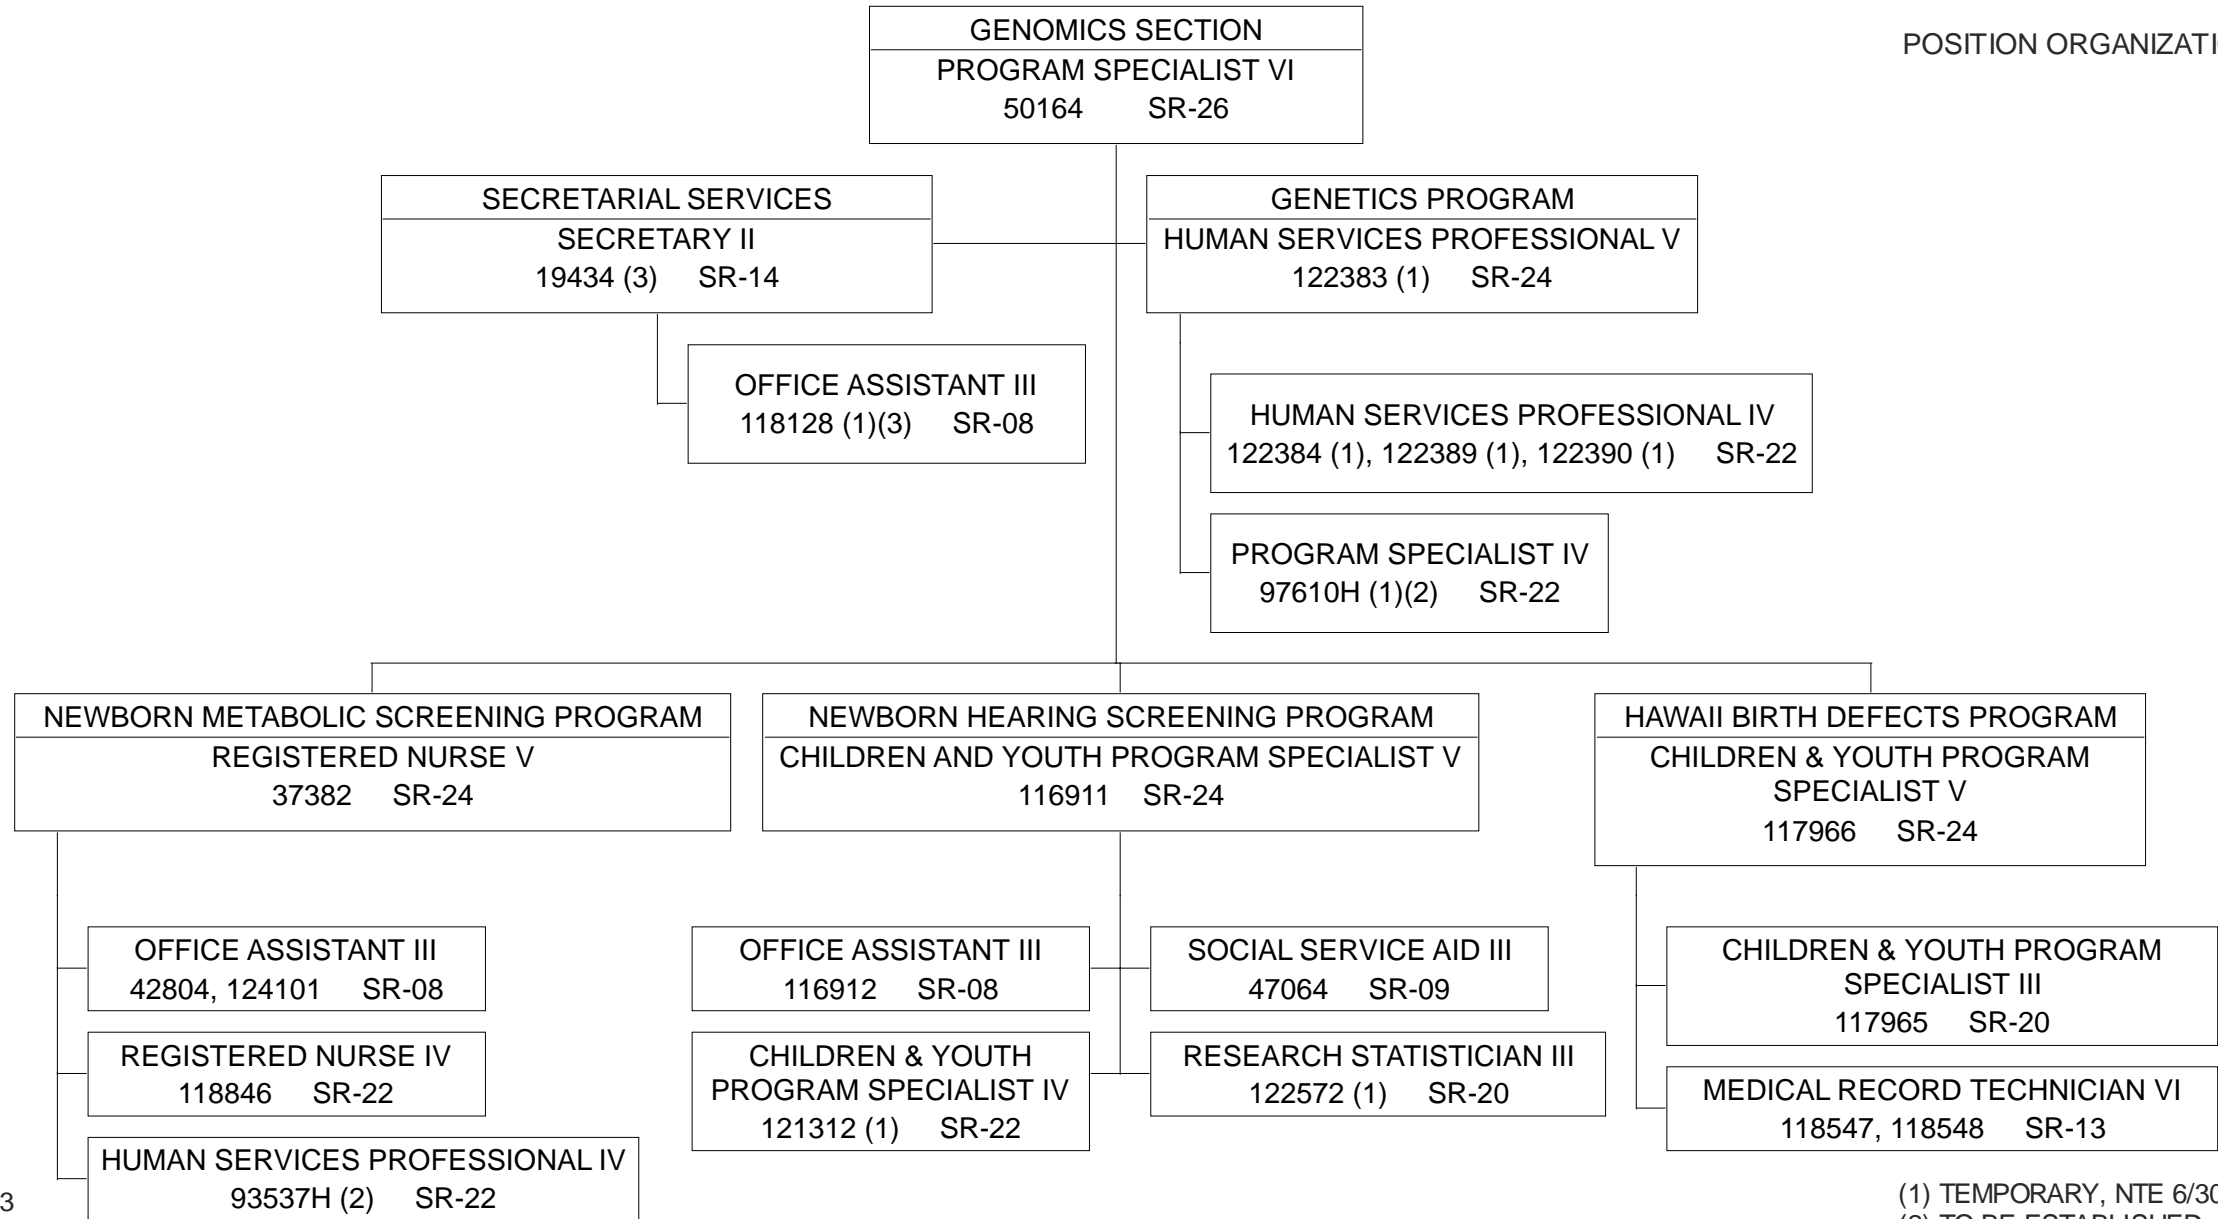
POSITION ORGANIZATI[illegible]

GENOMICS SECTION
PROGRAM SPECIALIST VI
50164 SR-26

SECRETARIAL SERVICES
SECRETARY II
19434 (3) SR-14

OFFICE ASSISTANT III
118128 (1)(3) SR-08

GENETICS PROGRAM
HUMAN SERVICES PROFESSIONAL V
122383 (1) SR-24

HUMAN SERVICES PROFESSIONAL IV
122384 (1), 122389 (1), 122390 (1) SR-22

PROGRAM SPECIALIST IV
97610H (1)(2) SR-22

NEWBORN METABOLIC SCREENING PROGRAM
REGISTERED NURSE V
37382 SR-24

OFFICE ASSISTANT III
42804, 124101 SR-08

REGISTERED NURSE IV
118846 SR-22

HUMAN SERVICES PROFESSIONAL IV
93537H (2) SR-22

NEWBORN HEARING SCREENING PROGRAM
CHILDREN AND YOUTH PROGRAM SPECIALIST V
116911 SR-24

OFFICE ASSISTANT III
116912 SR-08

CHILDREN & YOUTH PROGRAM SPECIALIST IV
121312 (1) SR-22

SOCIAL SERVICE AID III
47064 SR-09

RESEARCH STATISTICIAN III
122572 (1) SR-20

HAWAII BIRTH DEFECTS PROGRAM
CHILDREN & YOUTH PROGRAM SPECIALIST V
117966 SR-24

CHILDREN & YOUTH PROGRAM SPECIALIST III
117965 SR-20

MEDICAL RECORD TECHNICIAN VI
118547, 118548 SR-13

3

(1) TEMPORARY, NTE 6/3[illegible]
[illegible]